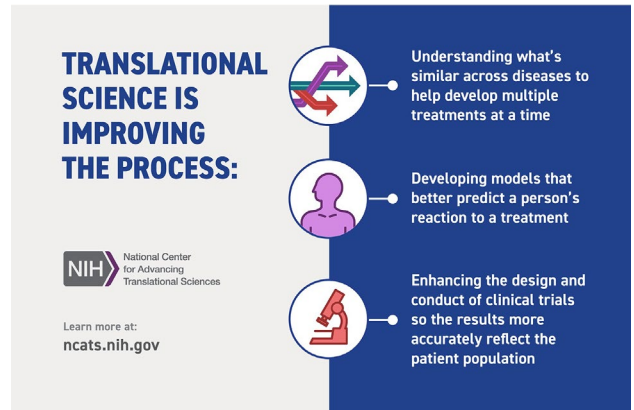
TRANSLATIONAL SCIENCE IS IMPROVING THE PROCESS:

NIH National Center for Advancing Translational Sciences

Learn more at:
ncats.nih.gov

Understanding what's similar across diseases to help develop multiple treatments at a time

Developing models that better predict a person's reaction to a treatment

Enhancing the design and conduct of clinical trials so the results more accurately reflect the patient population